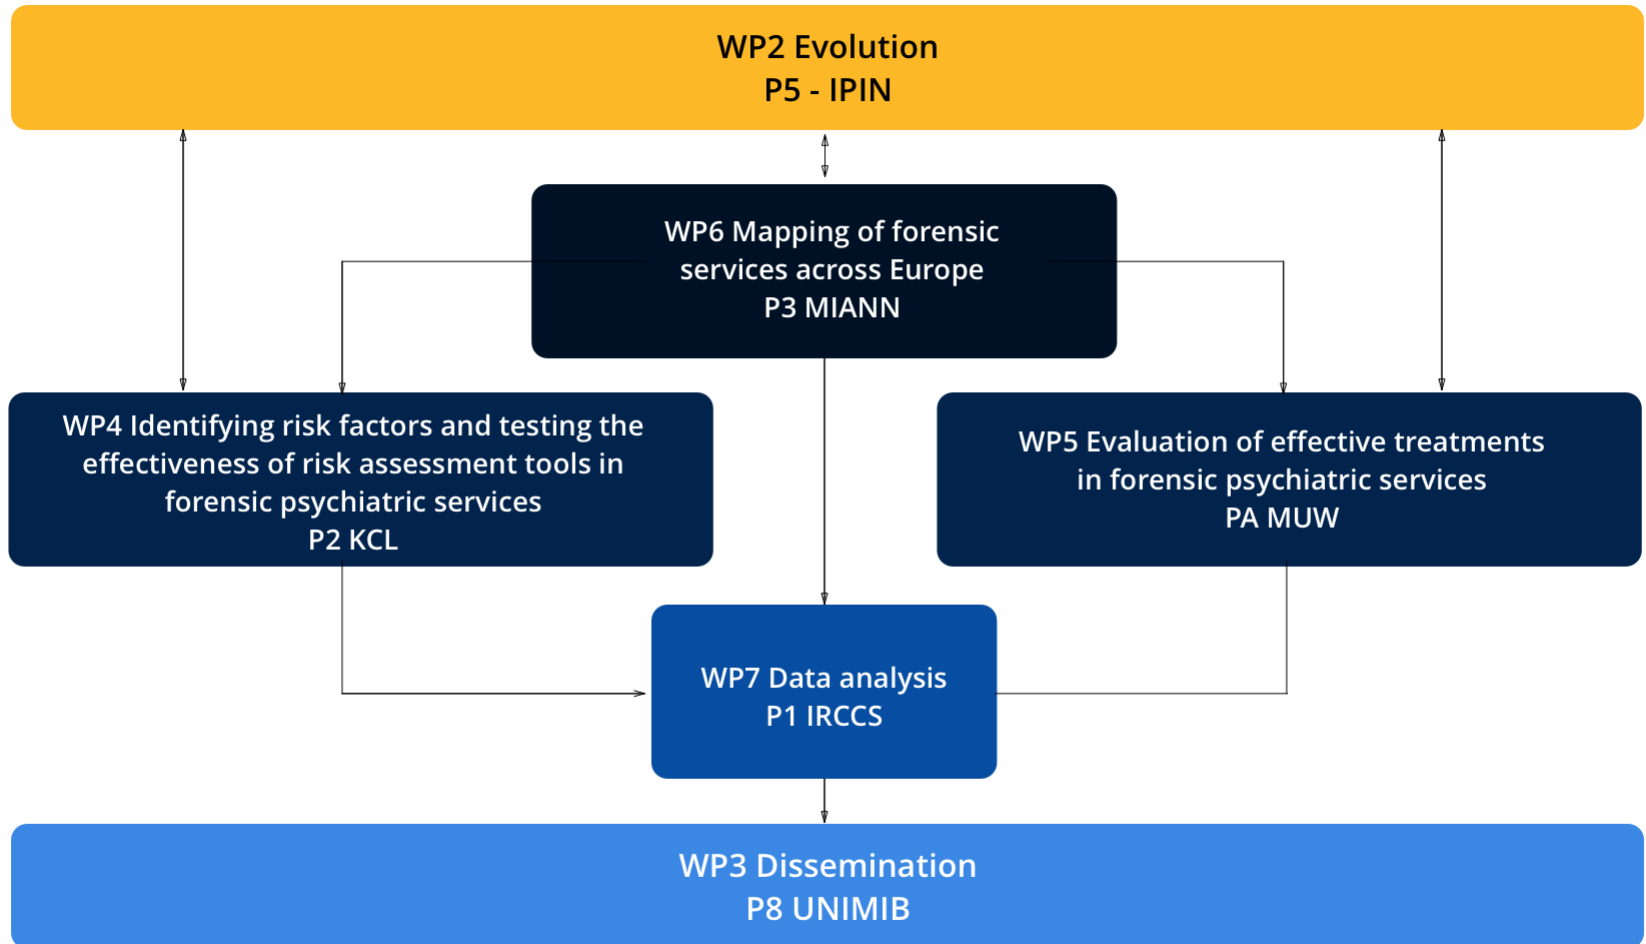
WP2 Evolution
P5 - IPIN

WP6 Mapping of forensic services across Europe
P3 MIANN

WP4 Identifying risk factors and testing the effectiveness of risk assessment tools in forensic psychiatric services
P2 KCL

WP5 Evaluation of effective treatments in forensic psychiatric services
PA MUW

WP7 Data analysis
P1 IRCCS

WP3 Dissemination
P8 UNIMIB